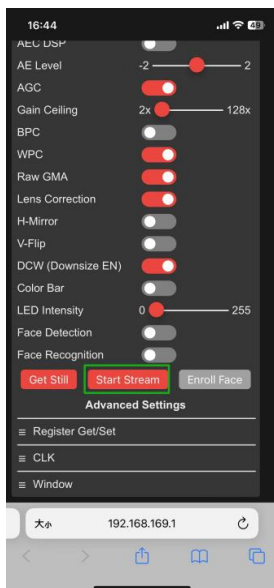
16:44
49
AEC DSP
AE Level
-2
2
AGC
Gain Ceiling
2x
128x
BPC
WPC
Raw GMA
Lens Correction
H-Mirror
V-Flip
DCW (Downsize EN)
Color Bar
LED Intensity
0
255
Face Detection
Face Recognition
Get Still
Start Stream
Enroll Face
Advanced Settings
≡ Register Get/Set
≡ CLK
≡ Window
大小
192.168.169.1